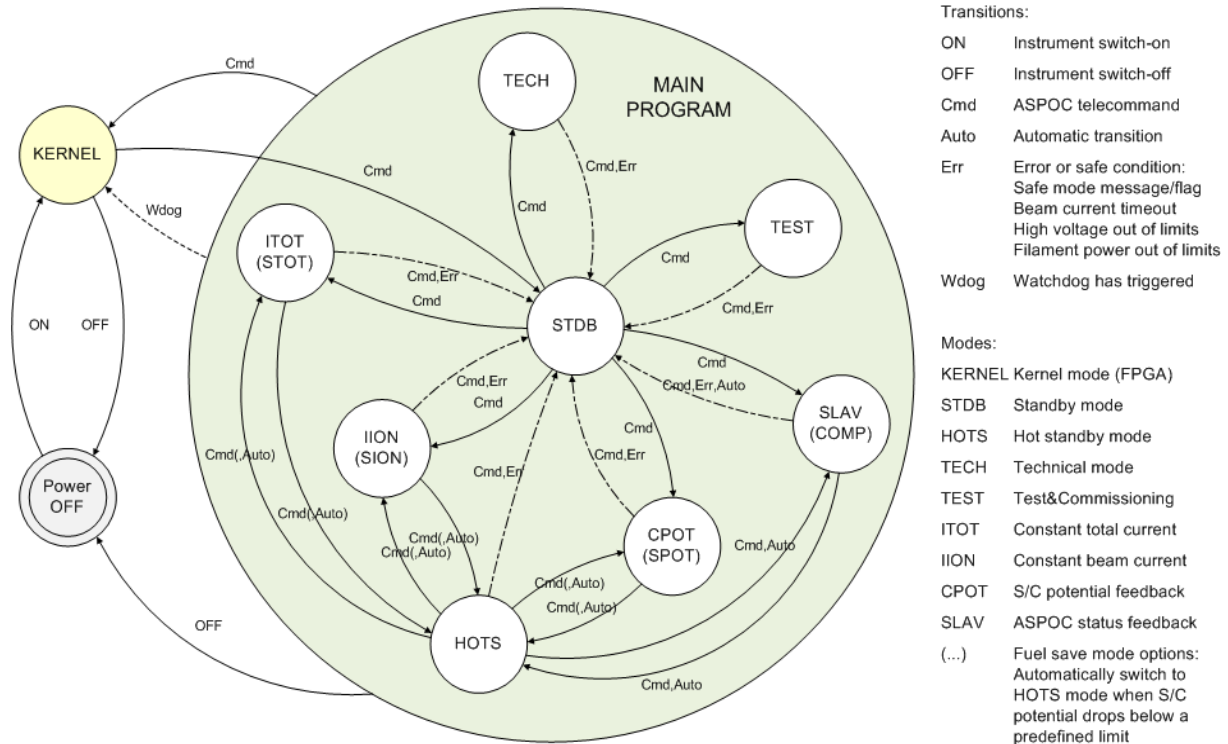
Cmd

KERNEL

Wdog

ON OFF

Power OFF

OFF

MAIN PROGRAM

TECH

Cmd

Cmd

Cmd,Err

TEST

Cmd

Cmd,Err

ITOT (STOT)

Cmd,Err

Cmd

STDB

Cmd,Err

Cmd

IION (SION)

Cmd

Cmd,Err,Auto

SLAV (COMP)

Cmd

Cmd,Err

Cmd,Err

Cmd(,Auto)

Cmd(,Auto)

Cmd(,Auto)

Cmd(,Auto)

CPOT (SPOT)

Cmd(,Auto)

Cmd(,Auto)

Cmd,Auto

HOTS

Cmd,Auto

Transitions:

| | |
|---|---|
| ON | Instrument switch-on |
| OFF | Instrument switch-off |
| Cmd | ASPOC telecommand |
| Auto | Automatic transition |
| Err | Error or safe condition: Safe mode message/flag Beam current timeout High voltage out of limits Filament power out of limits |
| Wdog | Watchdog has triggered |

Modes:

| | |
|---|---|
| KERNEL | Kernel mode (FPGA) |
| STDB | Standby mode |
| HOTS | Hot standby mode |
| TECH | Technical mode |
| TEST | Test&Commissioning |
| ITOT | Constant total current |
| IION | Constant beam current |
| CPOT | S/C potential feedback |
| SLAV | ASPOC status feedback |
| (...) | Fuel save mode options: Automatically switch to HOTS mode when S/C potential drops below a predefined limit |